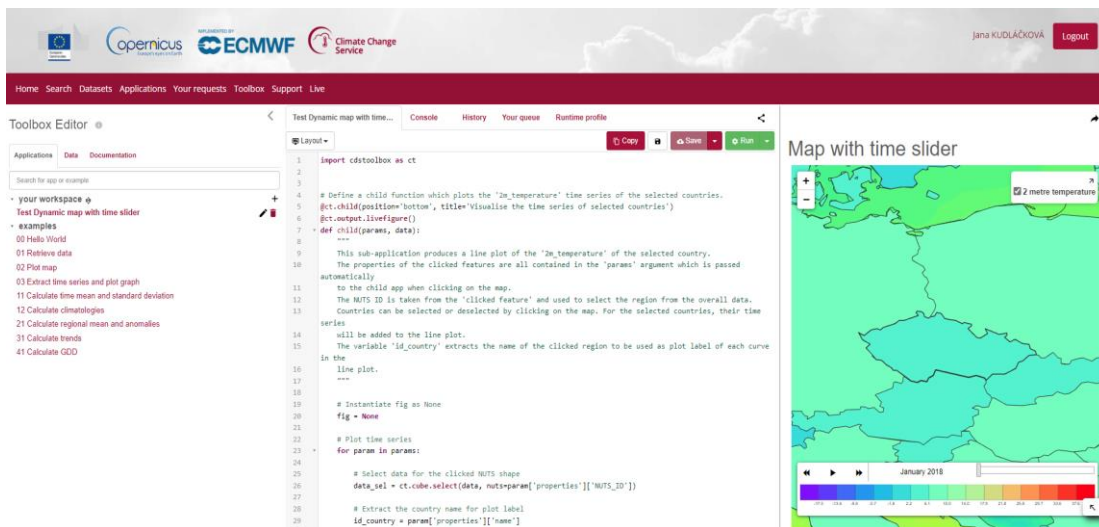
Copernicus ECMWF Climate Change Service

Jana KUDLÁČKOVÁ Logout

Home Search Datasets Applications Your requests Toolbox Support Live

Toolbox Editor

Applications Data Documentation

Search for app or example

your workspace
Test Dynamic map with time slider
examples
00 Hello World
01 Retrieve data
02 Plot map
03 Extract time series and plot graph
11 Calculate time mean and standard deviation
12 Calculate climatologies
21 Calculate regional mean and anomalies
31 Calculate trends
41 Calculate GDD

Test Dynamic map with time... Console History Your queue Runtime profile

Layout Copy Save Run

1 import cdstoolbox as ct
2
3
4 # Define a child function which plots the '2m_temperature' time series of the selected countries.
5 @ct.child(position='bottom', title='Visualise the time series of selected countries')
6 @ct.output.livefigure()
7 def child(params, data):
8 """
9 This sub-application produces a line plot of the '2m_temperature' of the selected country.
10 The properties of the clicked features are all contained in the 'params' argument which is passed automatically
11 to the child app when clicking on the map.
12 The NUTS ID is taken from the 'clicked feature' and used to select the region from the overall data.
13 Countries can be selected or deselected by clicking on the map. For the selected countries, their time series
14 will be added to the line plot.
15 The variable 'id_country' extracts the name of the clicked region to be used as plot label of each curve in the
16 line plot.
17 """
18
19 # Instantiate fig as None
20 fig = None
21
22 # Plot time series
23 for param in params:
24
25 # Select data for the clicked NUTS shape
26 data_sel = ct.cube.select(data, nuts=param['properties']['NUTS_ID'])
27
28 # Extract the country name for plot label
29 id_country = param['properties']['name']

Map with time slider

2 metre temperature

January 2018